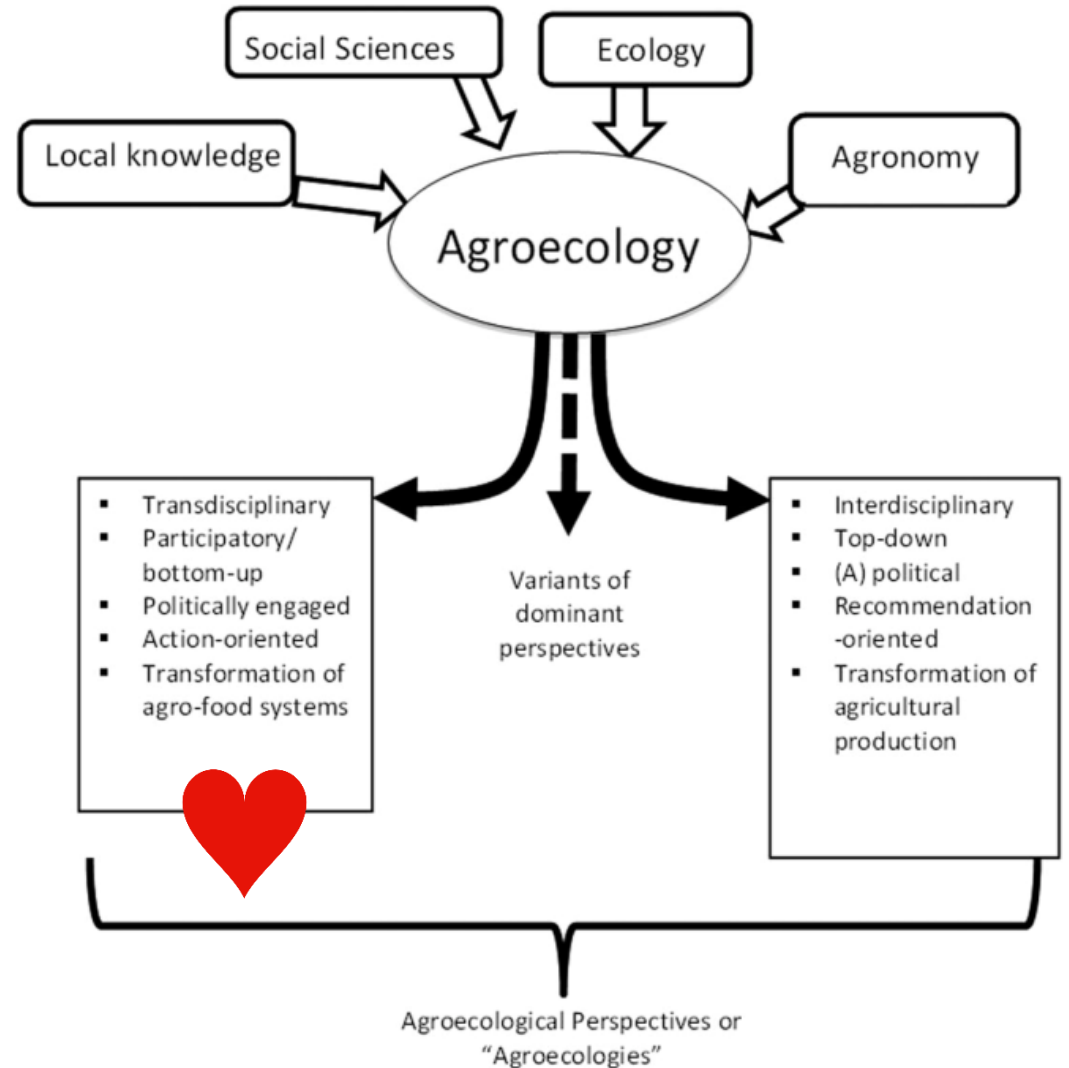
Social Sciences

Ecology

Local knowledge

Agronomy

Agroecology

- Transdisciplinary
- Participatory/ bottom-up
- Politically engaged
- Action-oriented
- Transformation of agro-food systems

Variants of dominant perspectives

- Interdisciplinary
- Top-down
- (A) political
- Recommendation -oriented
- Transformation of agricultural production

Agroecological Perspectives or "Agroecologies"